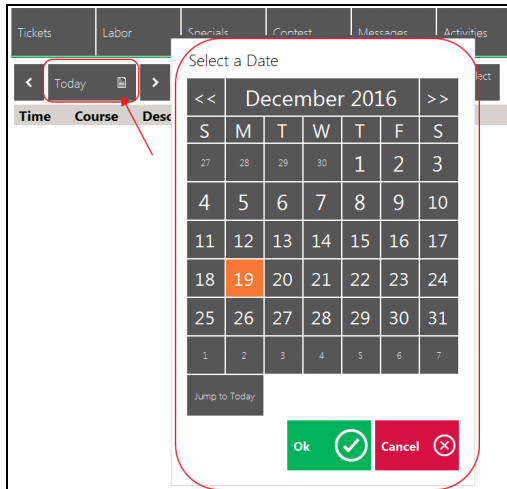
Tickets Labor Specials Contest Messages Activities

< Today >

Time Course Desc

Select a Date

| << | December 2016 | | | | | >> |
|---|---|---|---|---|---|---|
| S | M | T | W | T | F | S |
| 27 | 28 | 29 | 30 | 1 | 2 | 3 |
| 4 | 5 | 6 | 7 | 8 | 9 | 10 |
| 11 | 12 | 13 | 14 | 15 | 16 | 17 |
| 18 | 19 | 20 | 21 | 22 | 23 | 24 |
| 25 | 26 | 27 | 28 | 29 | 30 | 31 |
| 1 | 2 | 3 | 4 | 5 | 6 | 7 |

Jump to Today

Ok

Cancel